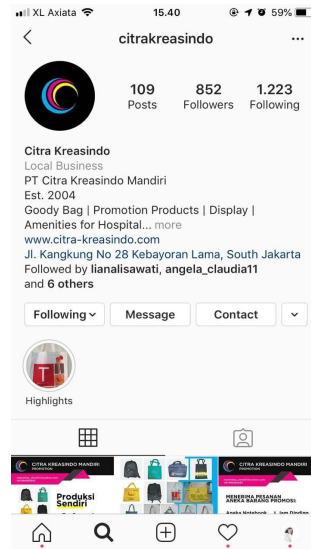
XL Axiata 15.40 59%

citrakreasindo

109 Posts
852 Followers
1.223 Following

Citra Kreasindo
Local Business
PT Citra Kreasindo Mandiri
Est. 2004
Goody Bag | Promotion Products | Display | Amenities for Hospital... more
www.citra-kreasindo.com
Jl. Kangkung No 28 Kebayoran Lama, South Jakarta
Followed by lianalisawati, angela_claudia11 and 6 others

Following
Message
Contact

Highlights

CITRA KREASINDO MANDIRI
Produksi Sendiri

CITRA KREASINDO MANDIRI
MENERIMA PESANAN ANEKA BARANG PROMOSI
Aneka Notebook
Jam Dinding
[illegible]